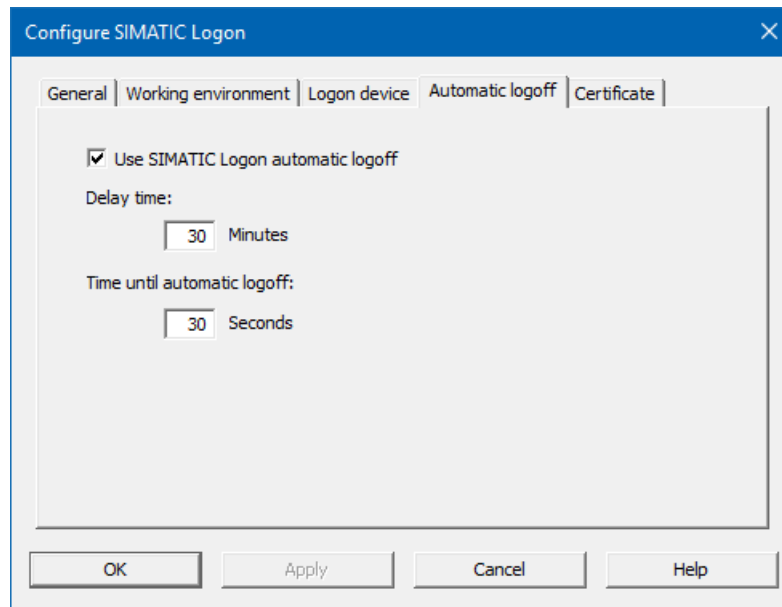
Configure SIMATIC Logon

General | Working environment | Logon device | Automatic logoff | Certificate

☑ Use SIMATIC Logon automatic logoff

Delay time:

30 Minutes

Time until automatic logoff:

30 Seconds

OK | Apply | Cancel | Help